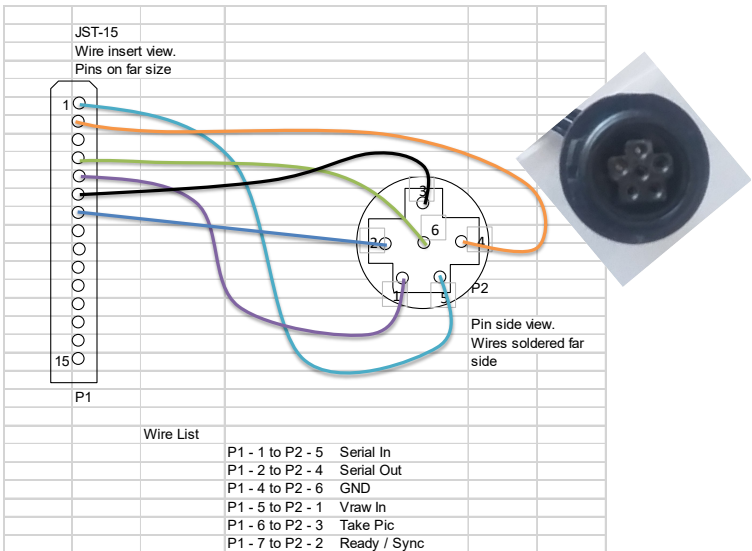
JST-15
Wire insert view.
Pins on far size

1
15

P1

3
6
2
4
1
5
P2

Pin side view.
Wires soldered far side

Wire List

| | |
|---|---|
| P1 - 1 to P2 - 5 | Serial In |
| P1 - 2 to P2 - 4 | Serial Out |
| P1 - 4 to P2 - 6 | GND |
| P1 - 5 to P2 - 1 | Vraw In |
| P1 - 6 to P2 - 3 | Take Pic |
| P1 - 7 to P2 - 2 | Ready / Sync |